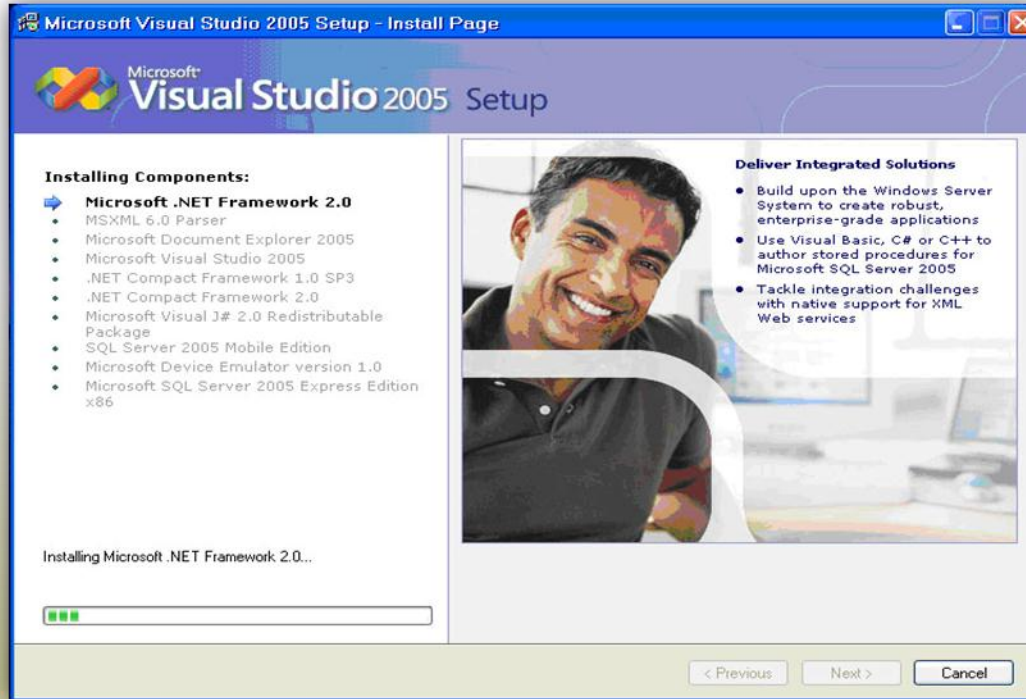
Microsoft Visual Studio 2005 Setup - Install Page

Microsoft Visual Studio 2005 Setup

Installing Components:

Microsoft .NET Framework 2.0
- MSXML 6.0 Parser
- Microsoft Document Explorer 2005
- Microsoft Visual Studio 2005
- .NET Compact Framework 1.0 SP3
- .NET Compact Framework 2.0
- Microsoft Visual J# 2.0 Redistributable Package
- SQL Server 2005 Mobile Edition
- Microsoft Device Emulator version 1.0
- Microsoft SQL Server 2005 Express Edition x86

Deliver Integrated Solutions

- Build upon the Windows Server System to create robust, enterprise-grade applications
- Use Visual Basic, C# or C++ to author stored procedures for Microsoft SQL Server 2005
- Tackle integration challenges with native support for XML Web services

Installing Microsoft .NET Framework 2.0...

< Previous | Next > | Cancel